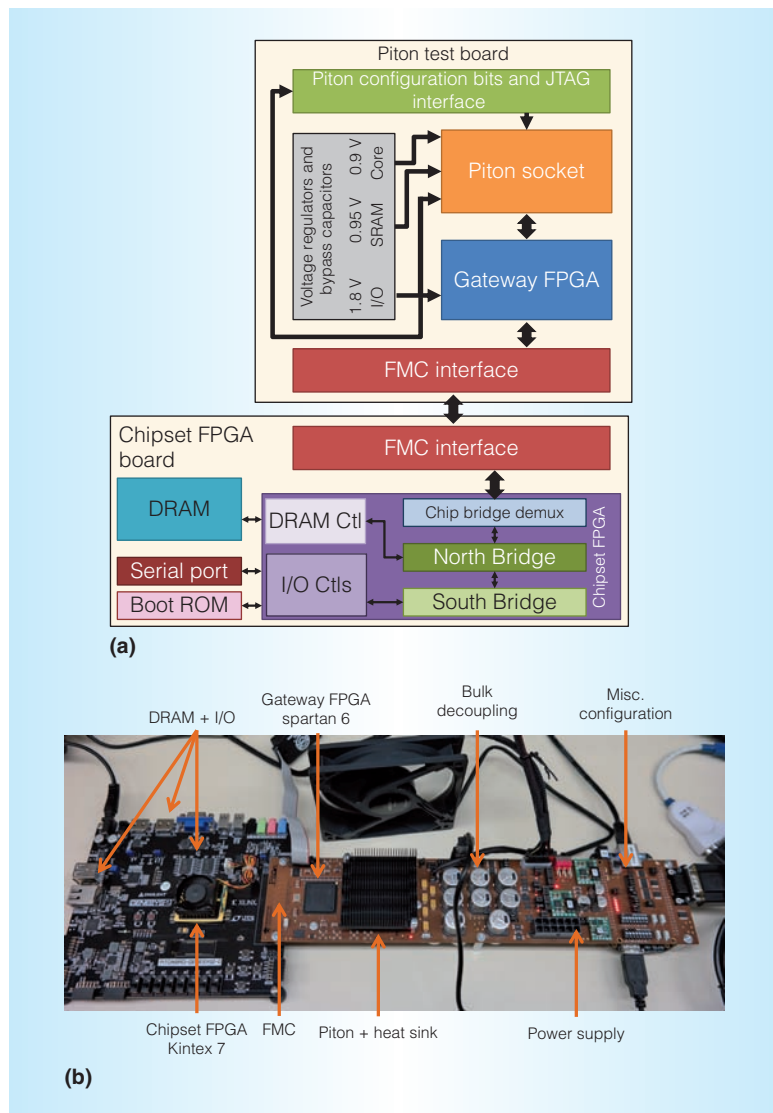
Piton test board

Piton configuration bits and JTAG interface

Voltage regulators and bypass capacitors

1.8 V I/O

0.95 V SRAM

0.9 V Core

Piton socket

Gateway FPGA

FMC interface

Chipset FPGA board

FMC interface

DRAM

DRAM Ctl

Chip bridge demux

North Bridge

Serial port

I/O Ctls

South Bridge

Boot ROM

Chipset FPGA

(a)

DRAM + I/O

Gateway FPGA spartan 6

Bulk decoupling

Misc. configuration

Chipset FPGA Kintex 7

FMC

Piton + heat sink

Power supply

(b)